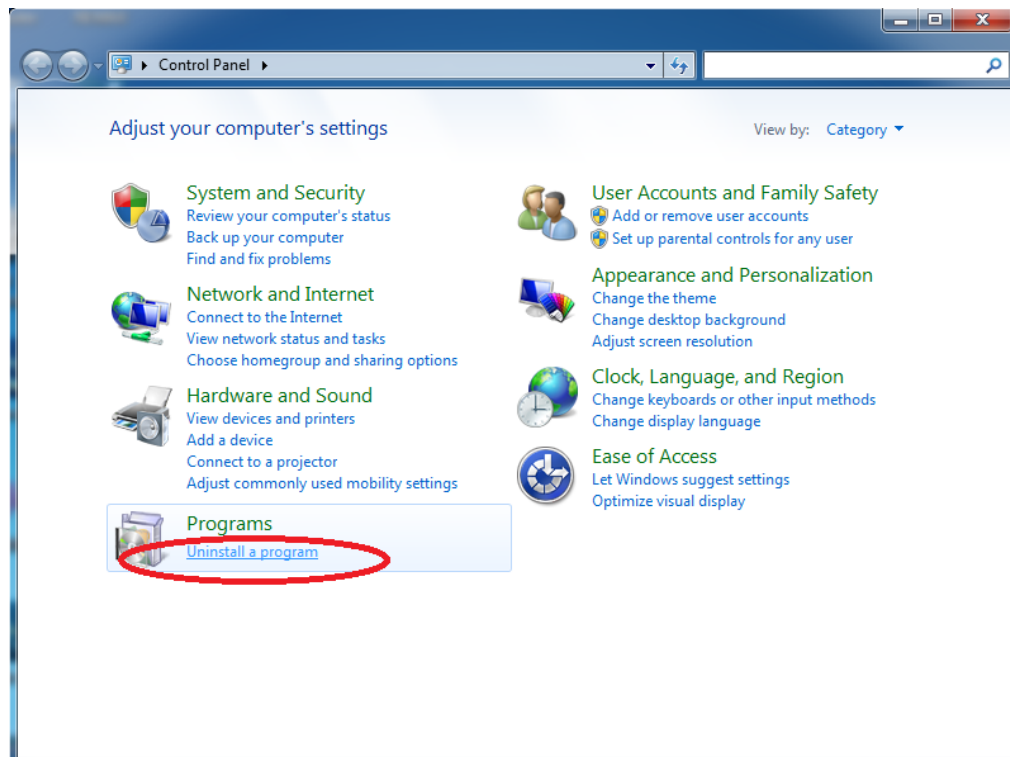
Control Panel

Adjust your computer's settings

View by: Category

System and Security
Review your computer's status
Back up your computer
Find and fix problems

Network and Internet
Connect to the Internet
View network status and tasks
Choose homegroup and sharing options

Hardware and Sound
View devices and printers
Add a device
Connect to a projector
Adjust commonly used mobility settings

Programs
Uninstall a program

User Accounts and Family Safety
Add or remove user accounts
Set up parental controls for any user

Appearance and Personalization
Change the theme
Change desktop background
Adjust screen resolution

Clock, Language, and Region
Change keyboards or other input methods
Change display language

Ease of Access
Let Windows suggest settings
Optimize visual display